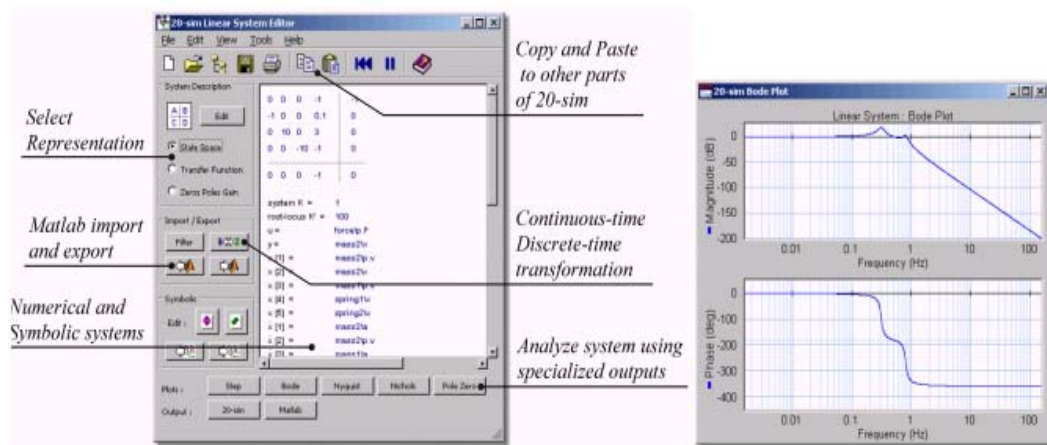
20-sim Linear System Editor

File Edit View Tools Help

System Description

Edit

State Space

Transfer Function

Zeros Poles Gain

0 0 0 -1

-1 0 0 0.1 0

0 10 0 3 0

0 0 -10 -1 0

0 0 0 -1 0

system K = 1

root-locus K' = 100

u = force\p.F

y = mass2\v

x [1] = mass2\p.v

x [2] = mass2\v

x [3] = mass1\p.v

x [4] = spring1\v

x [5] = spring2\v

z [1] = mass2\a

z [2] = mass2\p.v

z [3] = mass1\a

Import / Export

Filter

Symbolic

Edit :

Plots : Step Bode Nyquist Nichols Pole Zero

Output : 20-sim Matlab

Select Representation

Matlab import and export

Numerical and Symbolic systems

Copy and Paste to other parts of 20-sim

Continuous-time Discrete-time transformation

Analyze system using specialized outputs

20-sim Bode Plot

Linear System : Bode Plot

Magnitude (dB)

0 -50 -100 -150 -200

0.01 0.1 1 10 100

Frequency (Hz)

Phase (deg)

0 -100 -200 -300 -400

0.01 0.1 1 10 100

Frequency (Hz)